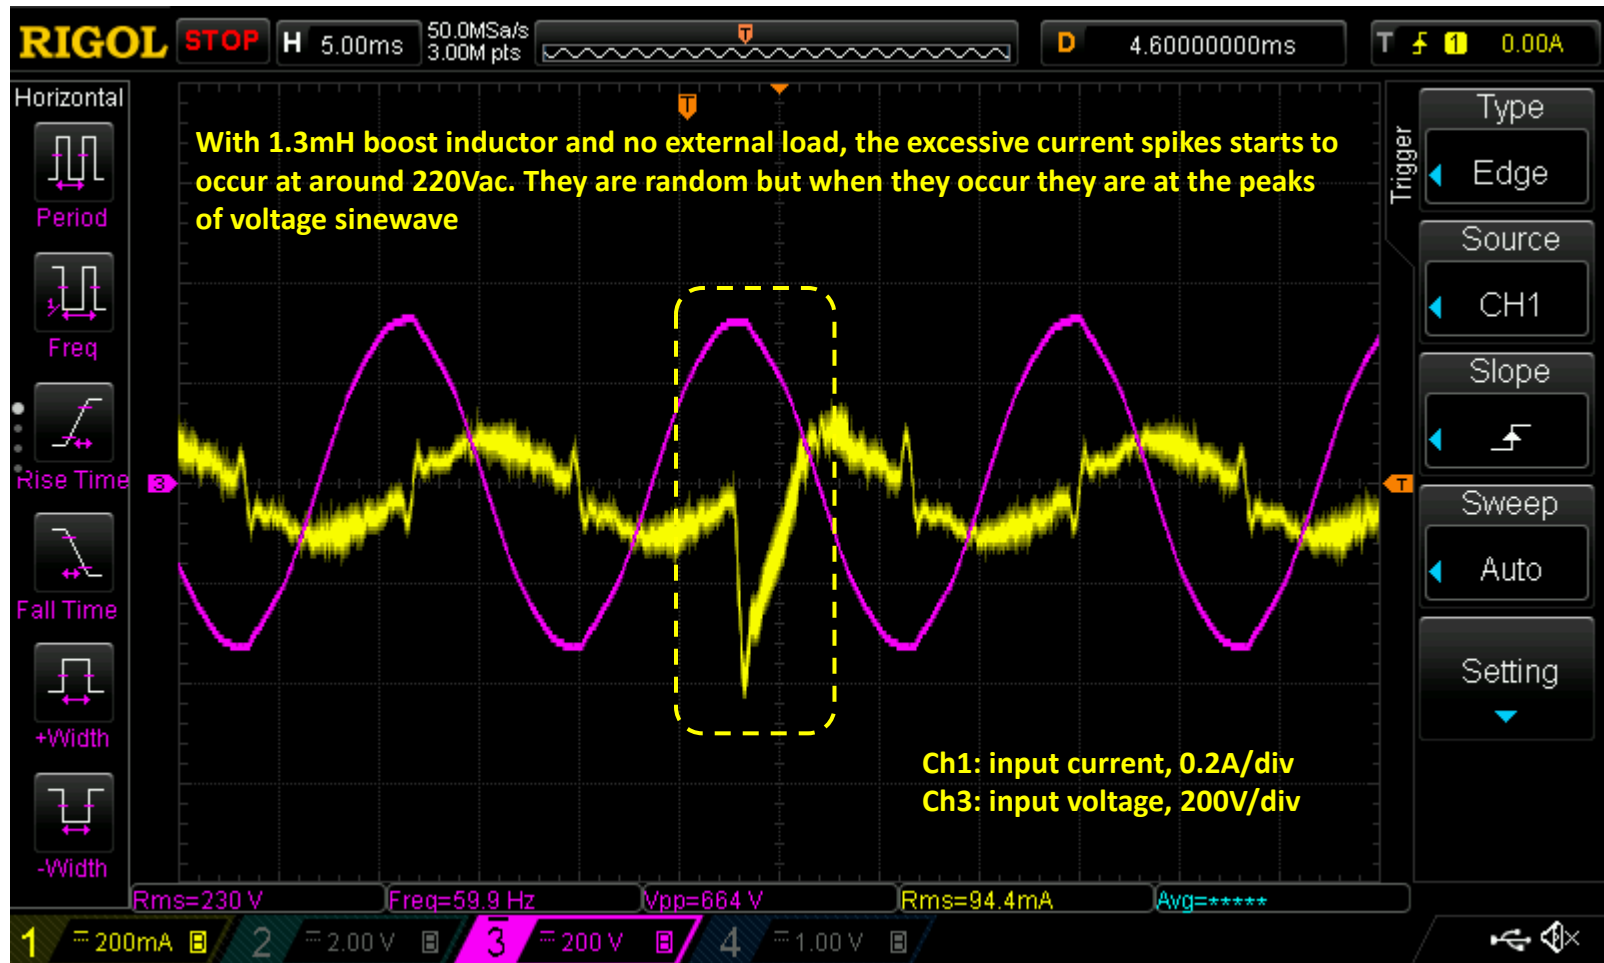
RIGOL STOP H 5.00ms 50.0MSa/s 3.00M pts D 4.60000000ms T 1 0.00A

Horizontal

Period

Freq

Rise Time

Fall Time

+Width

-Width

With 1.3mH boost inductor and no external load, the excessive current spikes starts to occur at around 220Vac. They are random but when they occur they are at the peaks of voltage sinewave

Ch1: input current, 0.2A/div
Ch3: input voltage, 200V/div

Trigger

Type

Edge

Source

CH1

Slope

Sweep

Auto

Setting

Rms=230 V Freq=59.9 Hz Vpp=664 V Rms=94.4mA Avg=*****

1 200mA 2 2.00 V 3 200 V 4 1.00 V